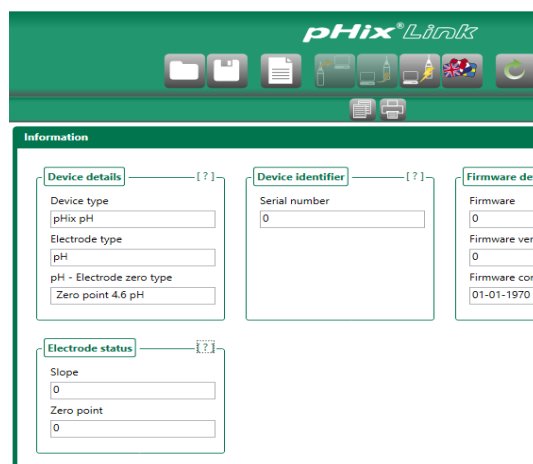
pHix®Link

Information

Device details [ ? ]
Device type
pHix pH
Electrode type
pH
pH - Electrode zero type
Zero point 4.6 pH

Device identifier [ ? ]
Serial number
0

Firmware de
Firmware
0
Firmware ver
0
Firmware co
01-01-1970

Electrode status [ ? ]
Slope
0
Zero point
0